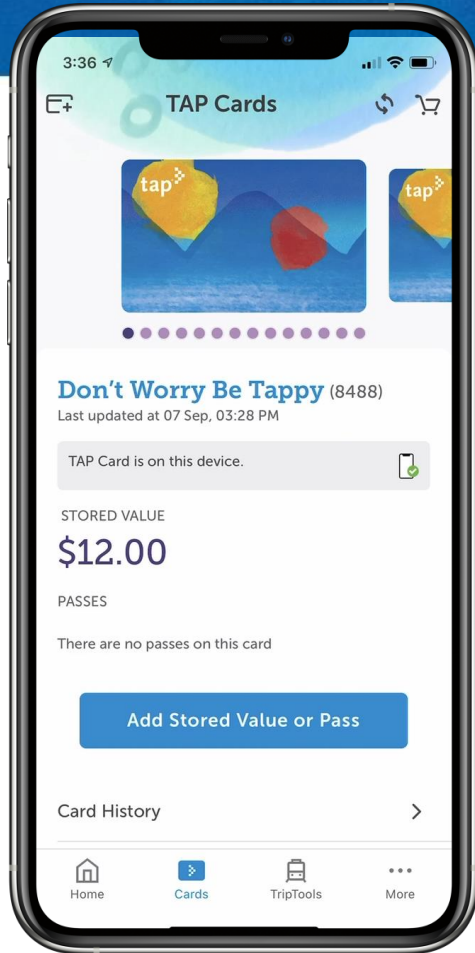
3:36

TAP Cards

tap

tap

Don't Worry Be Tappy (8488)
Last updated at 07 Sep, 03:28 PM

TAP Card is on this device.

STORED VALUE
$12.00

PASSES

There are no passes on this card

Add Stored Value or Pass

Card History

Home
Cards
TripTools
More